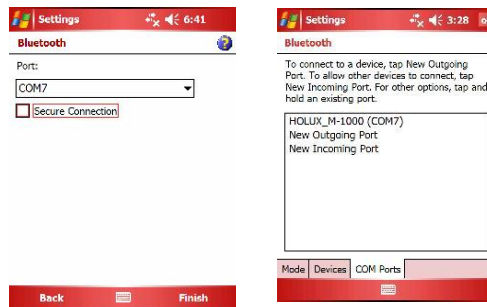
Settings 6:41

Bluetooth

Port:

COM7

Secure Connection

Back Finish

Settings 3:28 ok

Bluetooth

To connect to a device, tap New Outgoing Port. To allow other devices to connect, tap New Incoming Port. For other options, tap and hold an existing port.

HOLUX_M-1000 (COM7)
New Outgoing Port
New Incoming Port

Mode | Devices | COM Ports